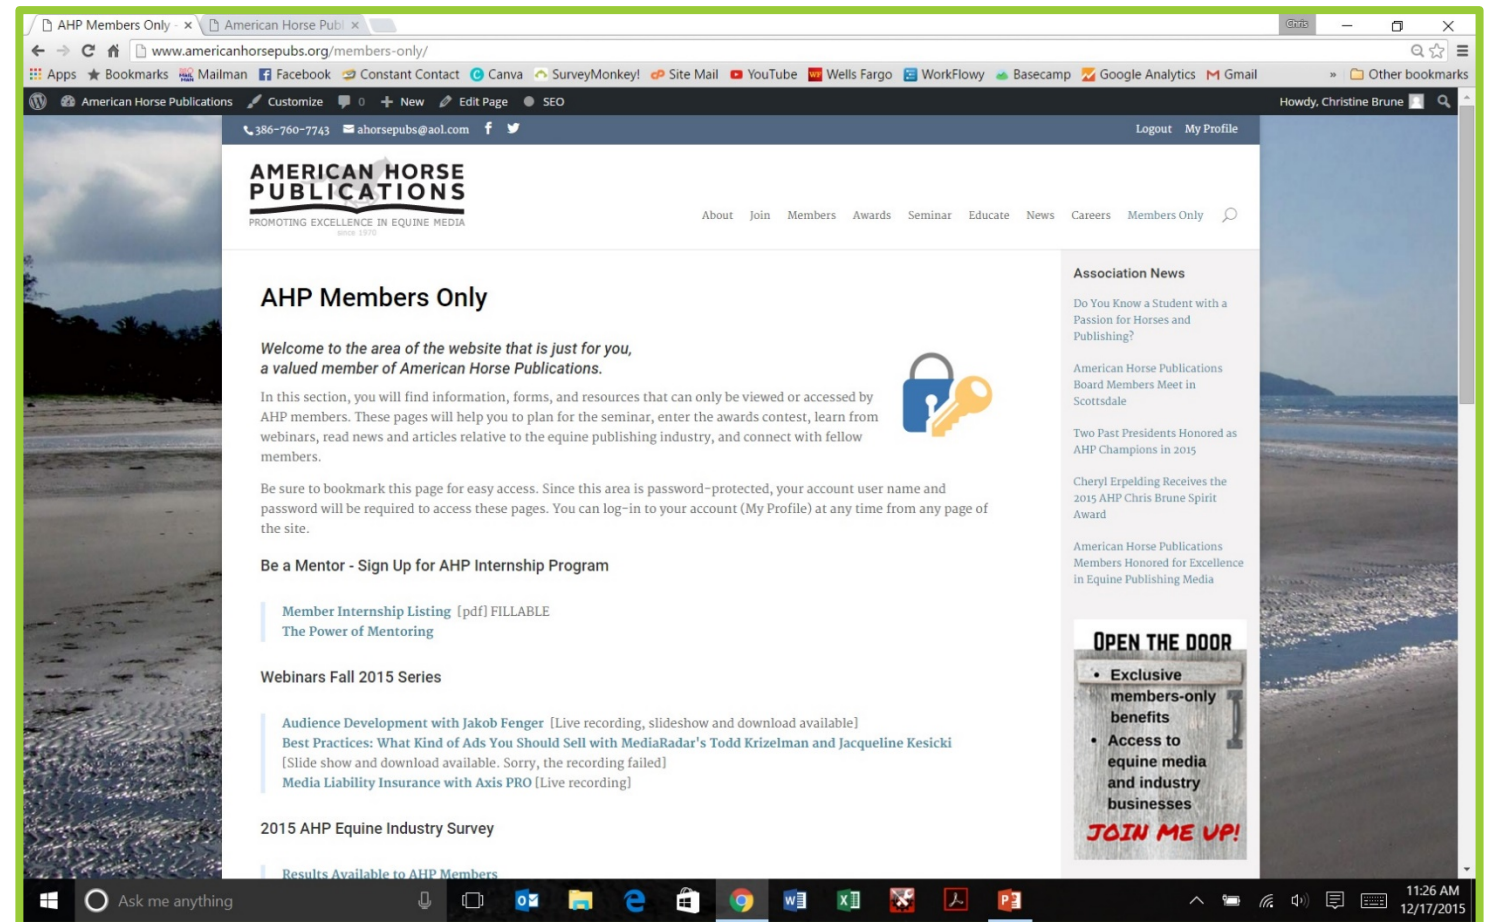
AHP Members Only - ×
American Horse Publ ×
Chris
www.americanhorsepubs.org/members-only/
Apps
Bookmarks
Mailman
Facebook
Constant Contact
Canva
SurveyMonkey!
Site Mail
YouTube
Wells Fargo
WorkFlowy
Basecamp
Google Analytics
Gmail
»
Other bookmarks
American Horse Publications
Customize
0
New
Edit Page
SEO
Howdy, Christine Brune
386-760-7743
ahorsepubs@aol.com
Logout
My Profile
AMERICAN HORSE PUBLICATIONS
PROMOTING EXCELLENCE IN EQUINE MEDIA
since 1970
About
Join
Members
Awards
Seminar
Educate
News
Careers
Members Only

AHP Members Only

Welcome to the area of the website that is just for you, a valued member of American Horse Publications.

In this section, you will find information, forms, and resources that can only be viewed or accessed by AHP members. These pages will help you to plan for the seminar, enter the awards contest, learn from webinars, read news and articles relative to the equine publishing industry, and connect with fellow members.

Be sure to bookmark this page for easy access. Since this area is password-protected, your account user name and password will be required to access these pages. You can log-in to your account (My Profile) at any time from any page of the site.

Be a Mentor - Sign Up for AHP Internship Program

Member Internship Listing [pdf] FILLABLE
The Power of Mentoring

Webinars Fall 2015 Series

Audience Development with Jakob Fenger [Live recording, slideshow and download available]
Best Practices: What Kind of Ads You Should Sell with MediaRadar's Todd Krizelman and Jacqueline Kesicki [Slide show and download available. Sorry, the recording failed]
Media Liability Insurance with Axis PRO [Live recording]

2015 AHP Equine Industry Survey

Results Available to AHP Members

Association News

Do You Know a Student with a Passion for Horses and Publishing?

American Horse Publications Board Members Meet in Scottsdale

Two Past Presidents Honored as AHP Champions in 2015

Cheryl Erpelding Receives the 2015 AHP Chris Brune Spirit Award

American Horse Publications Members Honored for Excellence in Equine Publishing Media

OPEN THE DOOR
• Exclusive members-only benefits
• Access to equine media and industry businesses
JOIN ME UP!

Ask me anything
11:26 AM
12/17/2015